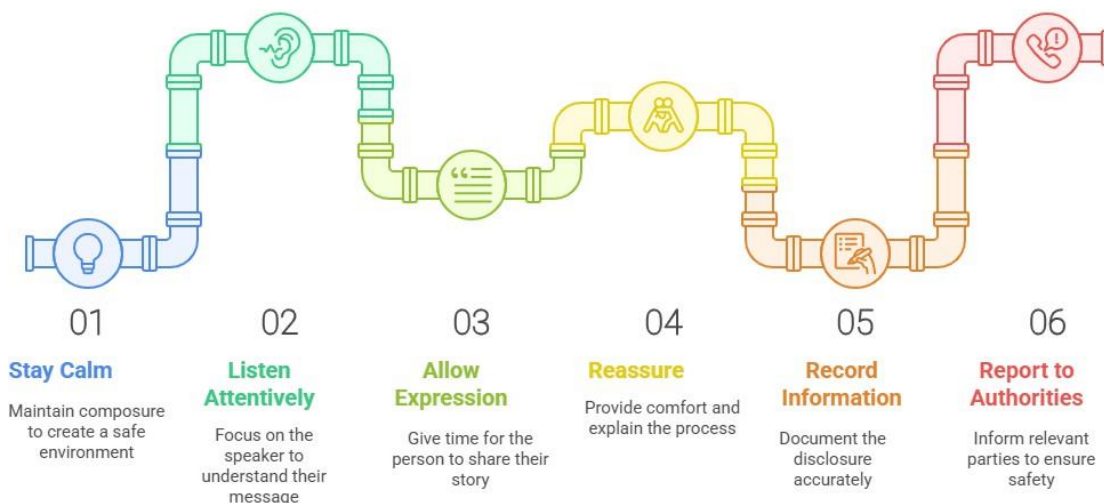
01
Stay Calm
Maintain composure to create a safe environment

02
Listen Attentively
Focus on the speaker to understand their message

03
Allow Expression
Give time for the person to share their story

04
Reassure
Provide comfort and explain the process

05
Record Information
Document the disclosure accurately

06
Report to Authorities
Inform relevant parties to ensure safety